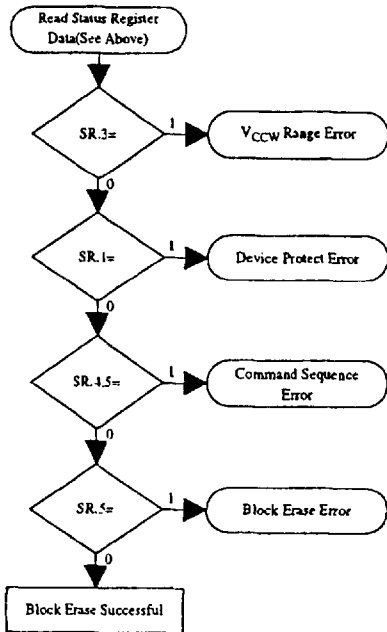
Read Status Register Data(See Above)

SR.3=

1

$V_{CCW}$ Range Error

0

SR.1=

1

Device Protect Error

0

SR.4,5=

1

Command Sequence Error

0

SR.5=

1

Block Erase Error

0

Block Erase Successful